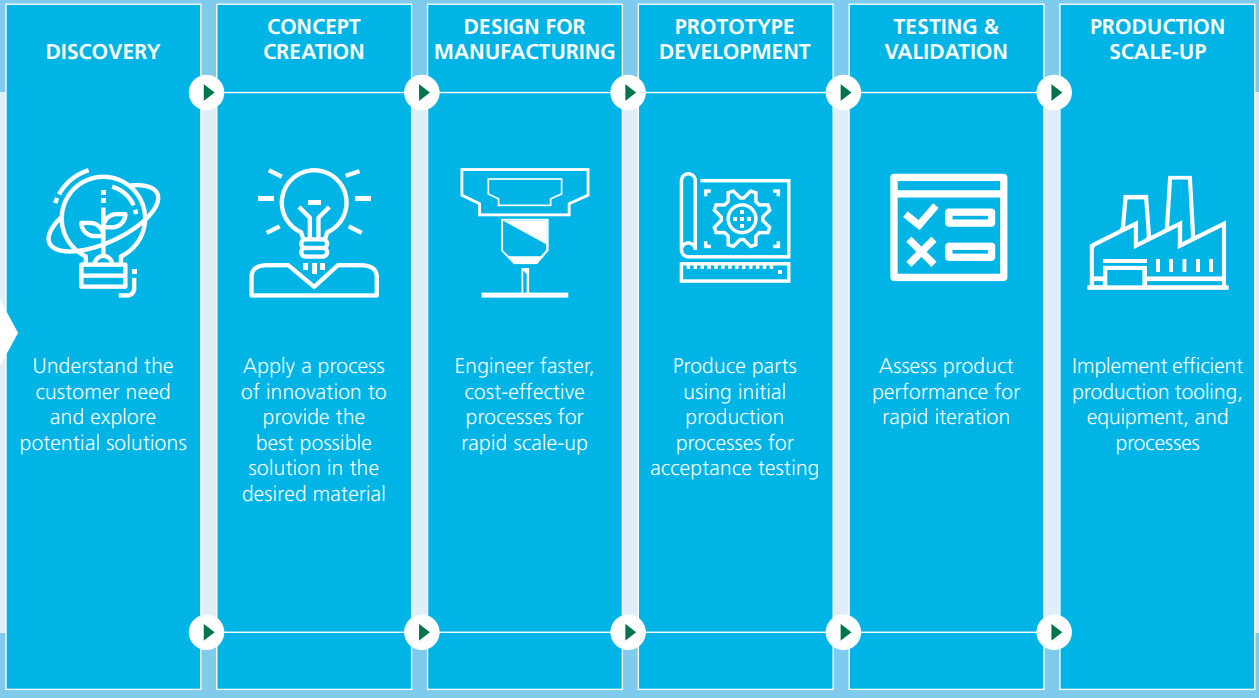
DISCOVERY

Understand the customer need and explore potential solutions

CONCEPT CREATION

Apply a process of innovation to provide the best possible solution in the desired material

DESIGN FOR MANUFACTURING

Engineer faster, cost-effective processes for rapid scale-up

PROTOTYPE DEVELOPMENT

Produce parts using initial production processes for acceptance testing

TESTING & VALIDATION

Assess product performance for rapid iteration

PRODUCTION SCALE-UP

Implement efficient production tooling, equipment, and processes